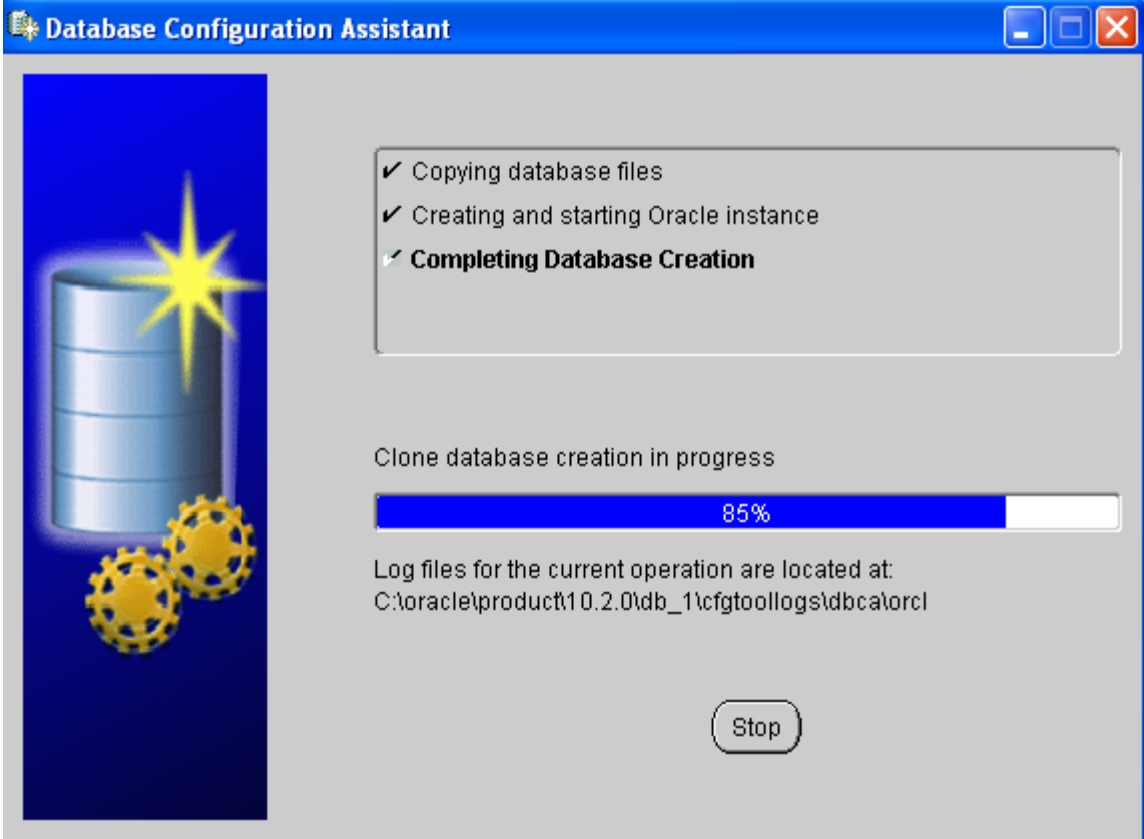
Database Configuration Assistant

✔ Copying database files
✔ Creating and starting Oracle instance
✔ Completing Database Creation

Clone database creation in progress

85%

Log files for the current operation are located at:
C:\oracle\product\10.2.0\db_1\cfgtoollogs\dbca\orcl

Stop